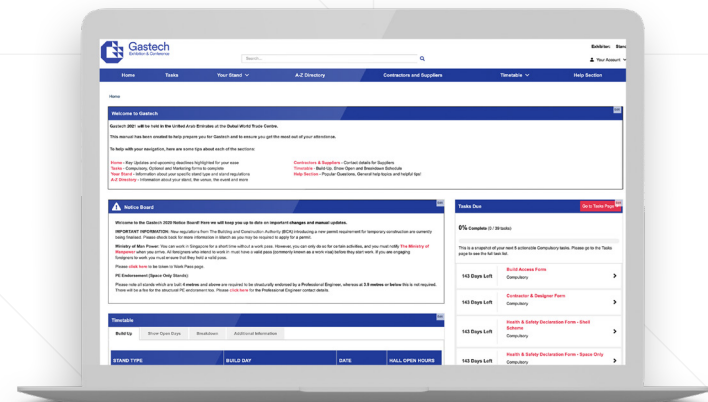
Gastech Exhibition & Conference

Search...

Exhibitor: Stan

Your Account

Home | Tasks | Your Stand | A-Z Directory | Contractors and Suppliers | Timetable | Help Section

Home

Welcome to Gastech

Gastech 2021 will be held in the United Arab Emirates at the Dubai World Trade Centre.

This manual has been created to help prepare you for Gastech and to ensure you get the most out of your attendance.

To help with your navigation, here are some tips about each of the sections:

Home - Key Updates and upcoming deadlines highlighted for your ease
Tasks - Compulsory, Optional and Marketing forms to complete
Your Stand - Information about your specific stand type and stand regulations
A-Z Directory - Information about your stand, the venue, the event and more

Contractors & Suppliers - Contact details for Suppliers
Timetable - Build-Up, Show Open and Breakdown Schedule
Help Section - Popular Questions, General help topics and helpful tips!

Notice Board

Welcome to the Gastech 2020 Notice Board! Here we will keep you up to date on important changes and manual updates.

IMPORTANT INFORMATION. New regulations from The Building and Construction Authority (BCA) introducing a new permit requirement for temporary constructions are currently being finalised. Please check back for more information in March as you may be required to apply for a permit.

Ministry of Man Power: You can work in Singapore for a short time without a work pass. However, you can only do so for certain activities, and you must notify The Ministry of Manpower when you arrive. All foreigners who intend to work in must have a valid pass (commonly known as a work pass) before they start work. If you are engaging foreigners to work you must ensure that they hold a valid pass.

Please click here to be taken to Work Pass page.

PE Endorsement (Space Only Stands)

Please note all stands which are built 4 metres and above are required to be structurally endorsed by a Professional Engineer, whereas at 3.5 metres or below this is not required. There will be a fee for the structural PE endorsement fee. Please click here for the Professional Engineer contact details.

Timetable

Build Up | Show Open Days | Breakdown | Additional Information

STAND TYPE | BUILD DAY | DATE | HALL OPEN HOURS

Tasks Due

Go to Tasks Page

0% Complete (0 / 39 tasks)

This is a snapshot of your next 5 actionable Compulsory tasks. Please go to the Tasks page to see the full task list.

143 Days Left | Build Access Form | Compulsory
143 Days Left | Contractor & Designer Form | Compulsory
143 Days Left | Health & Safety Declaration Form - Shell Scheme | Compulsory
143 Days Left | Health & Safety Declaration Form - Space Only | Compulsory